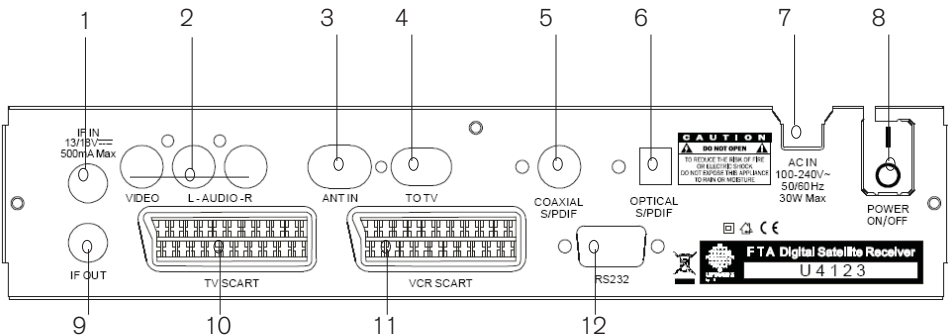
1 2 3 4 5 6 7 8

IF IN
13/18V
500mA Max

VIDEO L - AUDIO - R

ANT IN TO TV

COAXIAL
S/PDIF

OPTICAL
S/PDIF

CAUTION
DO NOT OPEN
TO REDUCE THE RISK OF FIRE OR ELECTRIC SHOCK DO NOT EXPOSE THIS APPLIANCE TO RAIN OR MOISTURE

AC IN
100-240V~
50/60Hz
30W Max

POWER
ON/OFF

CE

IF OUT

TV SCART

VCR SCART

RS232

FTA Digital Satellite Receiver
U4123

9 10 11 12